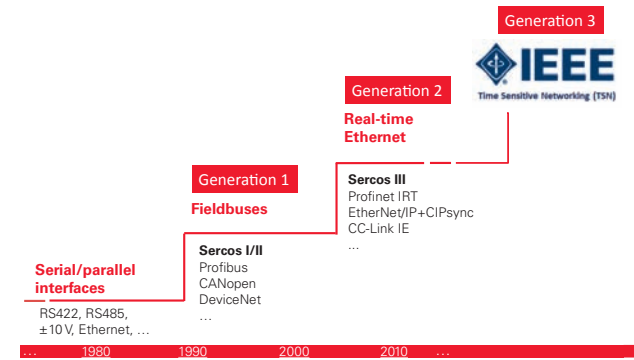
Generation 3

IEEE
Time Sensitive Networking (TSN)

Generation 2

Real-time Ethernet

Sercos III
Profinet IRT
EtherNet/IP+CIPsync
CC-Link IE
...

Generation 1

Fieldbuses

Sercos I/II
Profibus
CANopen
DeviceNet
...

Serial/parallel interfaces

RS422, RS485, ±10 V, Ethernet, ...

... 1980 1990 2000 2010 ...